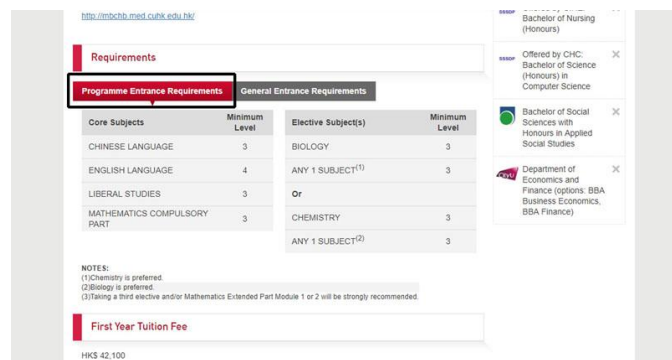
http://mbchb.med.cuhk.edu.hk/

Requirements

Programme Entrance Requirements | General Entrance Requirements

| Core Subjects | Minimum Level |
|---|---|
| CHINESE LANGUAGE | 3 |
| ENGLISH LANGUAGE | 4 |
| LIBERAL STUDIES | 3 |
| MATHEMATICS COMPULSORY PART | 3 |

| Elective Subject(s) | Minimum Level |
|---|---|
| BIOLOGY | 3 |
| ANY 1 SUBJECT$^{(1)}$ | 3 |
| Or | |
| CHEMISTRY | 3 |
| ANY 1 SUBJECT$^{(2)}$ | 3 |

NOTES:
(1)Chemistry is preferred.
(2)Biology is preferred.
(3)Taking a third elective and/or Mathematics Extended Part Module 1 or 2 will be strongly recommended.

First Year Tuition Fee

HK$ 42,100

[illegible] Bachelor of Nursing (Honours)

Offered by CHC: Bachelor of Science (Honours) in Computer Science

Bachelor of Social Sciences with Honours in Applied Social Studies

Department of Economics and Finance (options: BBA Business Economics, BBA Finance)